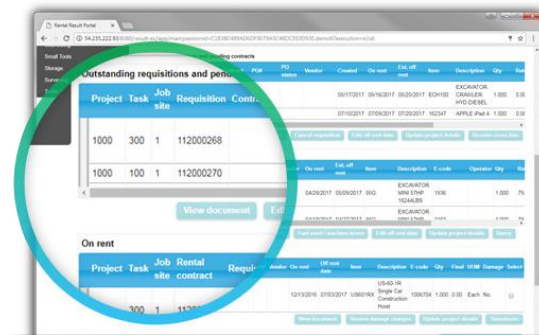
Rental Result Portal

54.235.222.93:8080/result-ex/app/main/password=C2E8C4894D6DF007643C4BDCE0D059E.demo8?executions=e1s6

Small Tools
Storage
Survey

ding contracts

Outstanding requisitions and pend

| Project | Task | Job site | Requisition | Contr |
|---|---|---|---|---|
| 1000 | 300 | 1 | 112000268 | |
| 1000 | 100 | 1 | 112000270 | |

| PO# | PO status | Vendor | Created | On rent | Est. off rent | Item | Description | Qty | Ra |
|---|---|---|---|---|---|---|---|---|---|
| | | | 05/17/2017 | 05/16/2017 | 05/20/2017 | EOH100 | EXCAVATOR CRAWLER HYD DIESEL | 1.000 | 0. |
| | | | 07/10/2017 | 07/09/2017 | 07/09/2017 | NE2347 | APPLE iPad 4 | 1.000 | 0. |

Cancel requisition | Edit off rent date | Update project details | Resolve exceptions

View document | Edi

| On rent | Est. off rent | Item | Description | E-code | Operator | Qty | R |
|---|---|---|---|---|---|---|---|
| 04/26/2017 | 05/09/2017 | 00G | EXCAVATOR MINI 57HP 15244LBS | 1936 | | 1.000 | 79 |
| 04/26/2017 | 04/27/2017 | 00G | EXCAVATOR MINI 57HP | 2053 | | | |

Find and transfer hours | Edit off rent date | Update project details | Query

On rent

| Project | Task | Job site | Rental contract | Requi | Vendor | On rent | Off rent date | Item | Description | E-code | Qty | Final UOM | Damage | Select |
|---|---|---|---|---|---|---|---|---|---|---|---|---|---|---|
| | | | | | | 12/13/2016 | 07/03/2017 | US60TRX | US-60-1R Single Car Construction Hoist | 1000704 | 1.000 | 0.00 Each | No | |

View document | Review damage charges | Update project details | Terminate